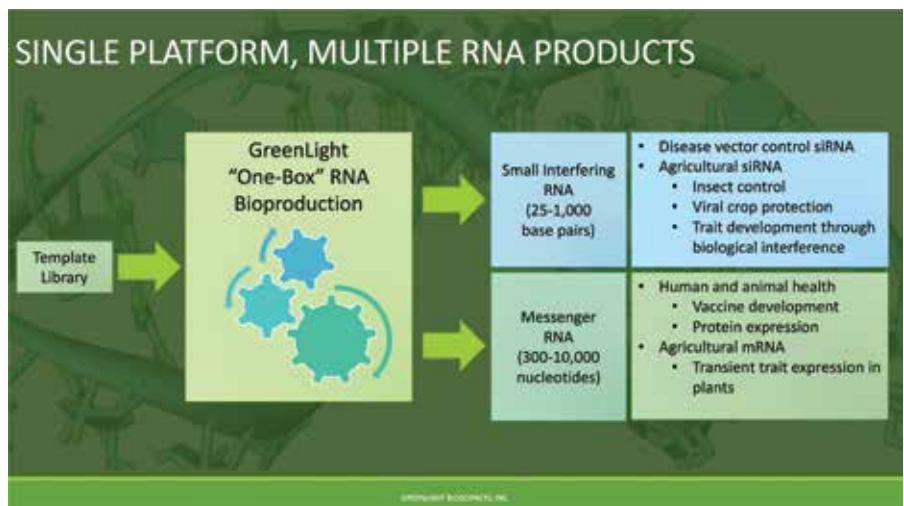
SINGLE PLATFORM, MULTIPLE RNA PRODUCTS

Template Library

GreenLight "One-Box" RNA Bioproduction

Small Interfering RNA (25-1,000 base pairs)

- Disease vector control siRNA
- Agricultural siRNA
  - Insect control
  - Viral crop protection
  - Trait development through biological interference

Messenger RNA (300-10,000 nucleotides)

- Human and animal health
  - Vaccine development
  - Protein expression
- Agricultural mRNA
  - Transient trait expression in plants

GREENLIGHT BIOSCIENCES, INC.